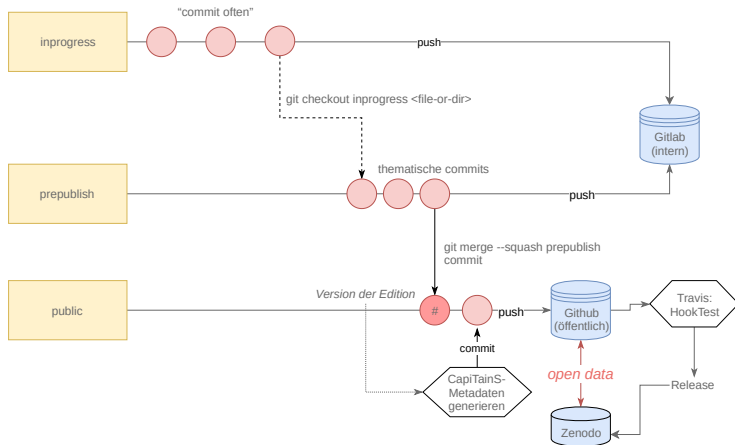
inprogress

"commit often"

push

git checkout inprogress <file-or-dir>

Gitlab (intern)

prepublish

thematische commits

push

git merge --squash prepublish commit

public

Version der Edition

#

push

Github (öffentlich)

Travis: HookTest

commit

CapiTainS-Metadaten generieren

open data

Release

Zenodo